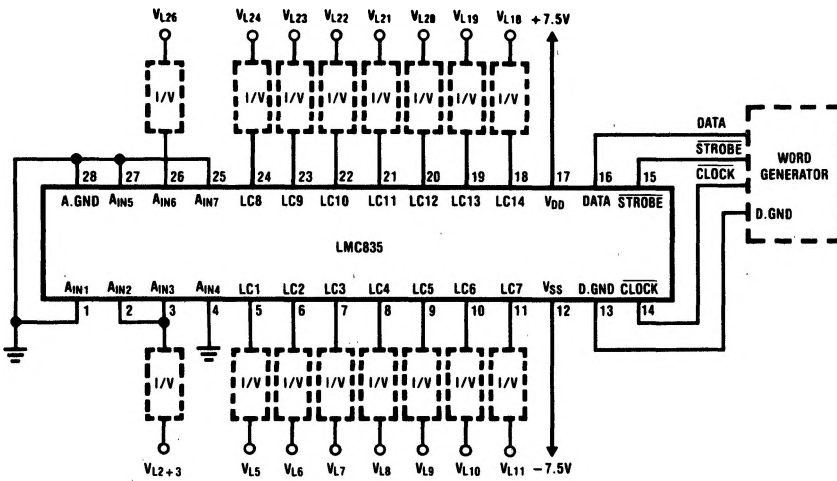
$V_{L26}$ $V_{L24}$ $V_{L23}$ $V_{L22}$ $V_{L21}$ $V_{L20}$ $V_{L19}$ $V_{L18}$ +7.5V

I/V I/V I/V I/V I/V I/V I/V I/V

28 27 26 25 24 23 22 21 20 19 18 17 16 15

A.GND $A_{IN5}$ $A_{IN6}$ $A_{IN7}$ LC8 LC9 LC10 LC11 LC12 LC13 LC14 $V_{DD}$ DATA $\overline{STROBE}$

DATA
$\overline{STROBE}$
$\overline{CLOCK}$
D.GND

WORD GENERATOR

LMC835

$A_{IN1}$ $A_{IN2}$ $A_{IN3}$ $A_{IN4}$ LC1 LC2 LC3 LC4 LC5 LC6 LC7 $V_{SS}$ D.GND $\overline{CLOCK}$

1 2 3 4 5 6 7 8 9 10 11 12 13 14

I/V I/V I/V I/V I/V I/V I/V I/V

$V_{L2+3}$ $V_{L5}$ $V_{L6}$ $V_{L7}$ $V_{L8}$ $V_{L9}$ $V_{L10}$ $V_{L11}$ −7.5V